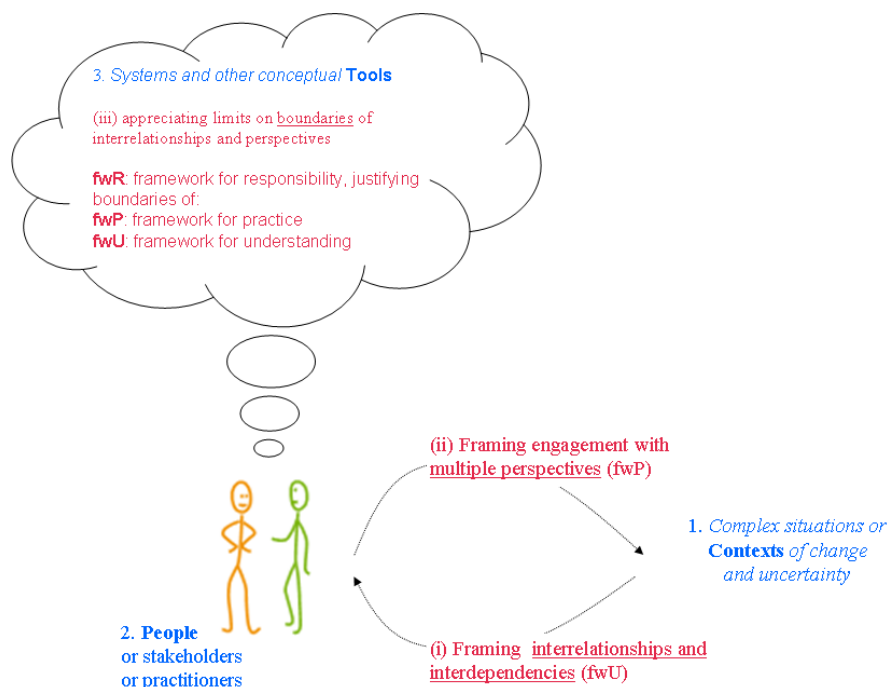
3. Systems and other conceptual Tools

(iii) appreciating limits on boundaries of interrelationships and perspectives

fwR: framework for responsibility, justifying boundaries of:
fwP: framework for practice
fwU: framework for understanding

(ii) Framing engagement with multiple perspectives (fwP)

1. Complex situations or Contexts of change and uncertainty

2. People or stakeholders or practitioners

(i) Framing interrelationships and interdependencies (fwU)